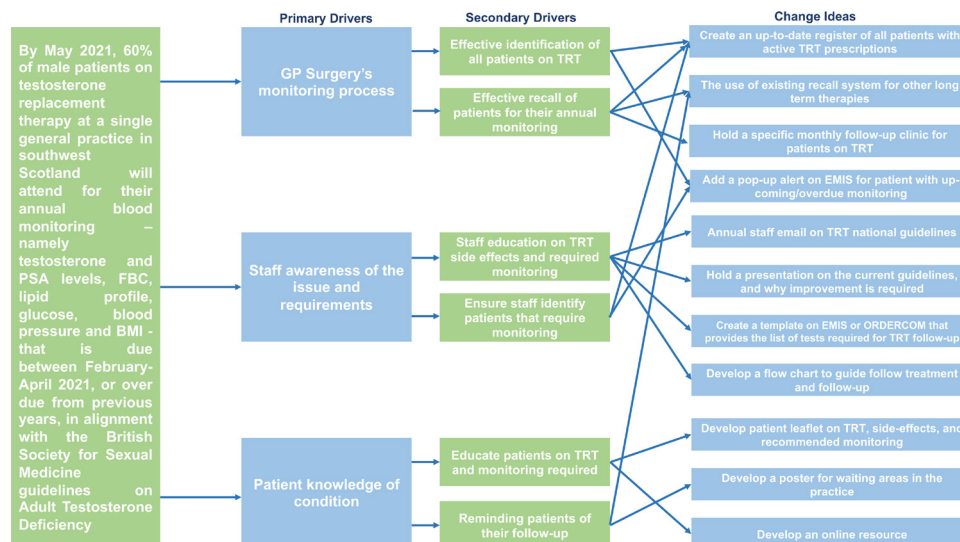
Primary Drivers

Secondary Drivers

Change Ideas

By May 2021, 60% of male patients on testosterone replacement therapy at a single general practice in southwest Scotland will attend for their annual blood monitoring – namely testosterone and PSA levels, FBC, lipid profile, glucose, blood pressure and BMI - that is due between February-April 2021, or over due from previous years, in alignment with the British Society for Sexual Medicine guidelines on Adult Testosterone Deficiency

GP Surgery's monitoring process

Staff awareness of the issue and requirements

Patient knowledge of condition

Effective identification of all patients on TRT

Effective recall of patients for their annual monitoring

Staff education on TRT side effects and required monitoring

Ensure staff identify patients that require monitoring

Educate patients on TRT and monitoring required

Reminding patients of their follow-up

Create an up-to-date register of all patients with active TRT prescriptions

The use of existing recall system for other long term therapies

Hold a specific monthly follow-up clinic for patients on TRT

Add a pop-up alert on EMIS for patient with up-coming/overdue monitoring

Annual staff email on TRT national guidelines

Hold a presentation on the current guidelines, and why improvement is required

Create a template on EMIS or ORDERCOM that provides the list of tests required for TRT follow-up

Develop a flow chart to guide follow treatment and follow-up

Develop patient leaflet on TRT, side-effects, and recommended monitoring

Develop a poster for waiting areas in the practice

Develop an online resource